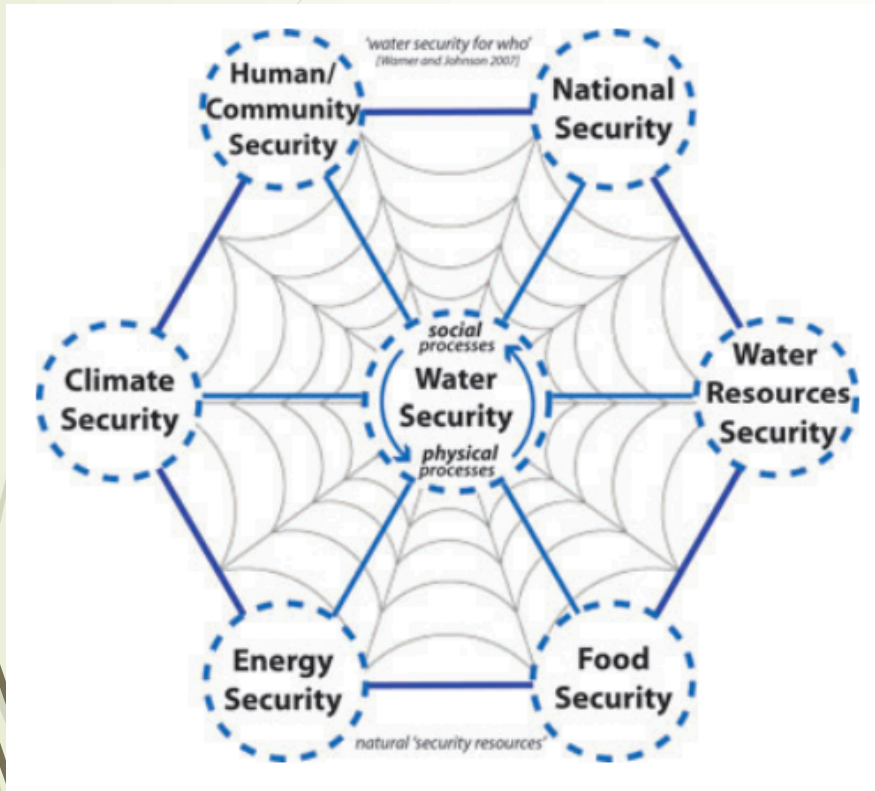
'water security for who'
(Warner and Johnson 2007)

Human/ Community Security

National Security

Climate Security

social processes

Water Security

physical processes

Water Resources Security

Energy Security

Food Security

natural 'security resources'